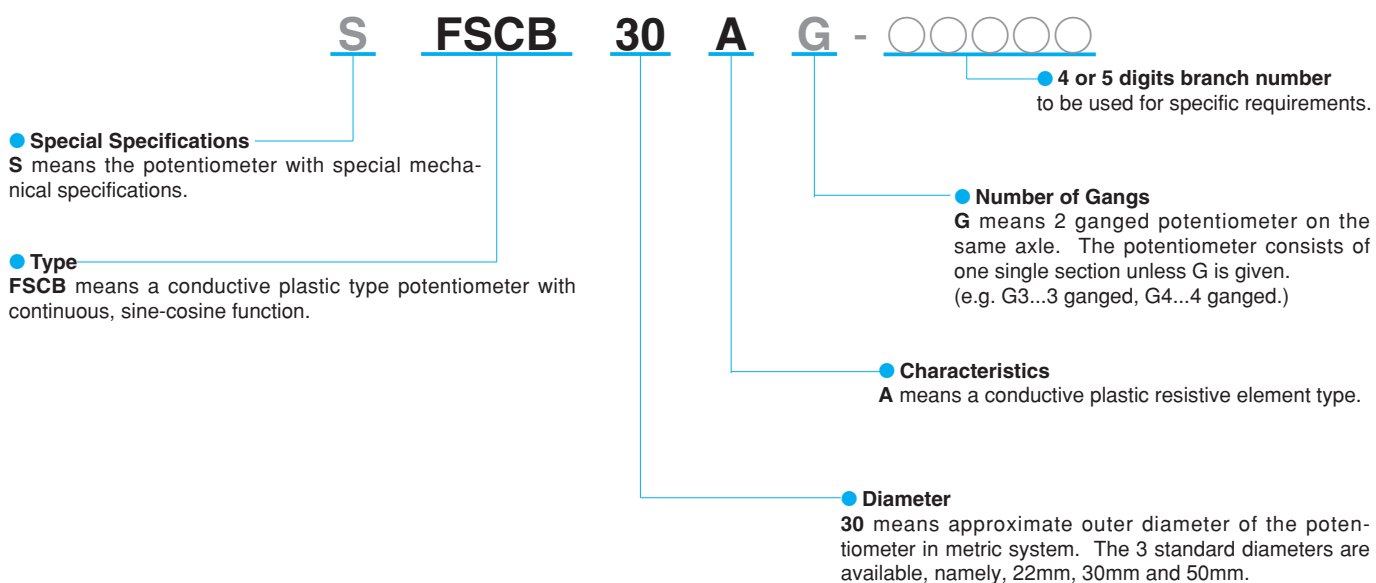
S FSCB 30 A G - ○○○○○

4 or 5 digits branch number
to be used for specific requirements.

Special Specifications
S means the potentiometer with special mechanical specifications.

Number of Gangs
G means 2 ganged potentiometer on the same axle. The potentiometer consists of one single section unless G is given. (e.g. G3...3 ganged, G4...4 ganged.)

Type
FSCB means a conductive plastic type potentiometer with continuous, sine-cosine function.

Characteristics
A means a conductive plastic resistive element type.

Diameter
30 means approximate outer diameter of the potentiometer in metric system. The 3 standard diameters are available, namely, 22mm, 30mm and 50mm.